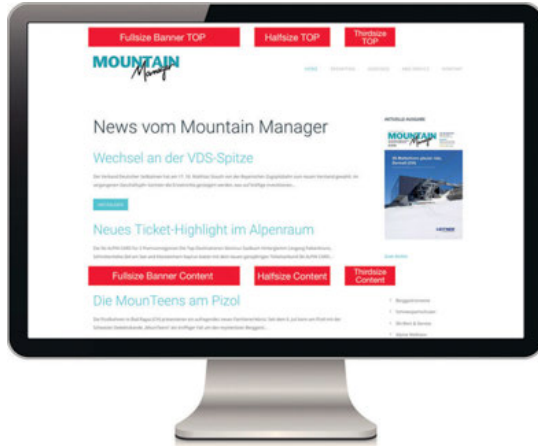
Fullsize Banner TOP

Halfsize TOP

Thirdsize TOP

MOUNTAIN Manager

News vom Mountain Manager

Wechsel an der VDS-Spitze

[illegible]

Neues Ticket-Highlight im Alpenraum

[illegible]

Fullsize Banner Content

Halfsize Content

Thirdsize Content

Die MounTeens am Pizol

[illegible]

MOUNTAIN Manager